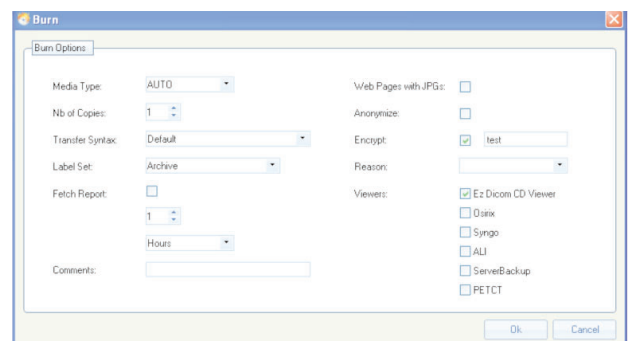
Burn

Burn Options

Media Type: AUTO

Nb of Copies: 1

Transfer Syntax: Default

Label Set: Archive

Fetch Report:

1

Hours

Comments:

Web Pages with JPGs:

Anonymize:

Encrypt: test

Reason:

Viewers: Ez Dicom CD Viewer

Osirix

Syngo

ALI

ServerBackup

PETCT

Ok Cancel